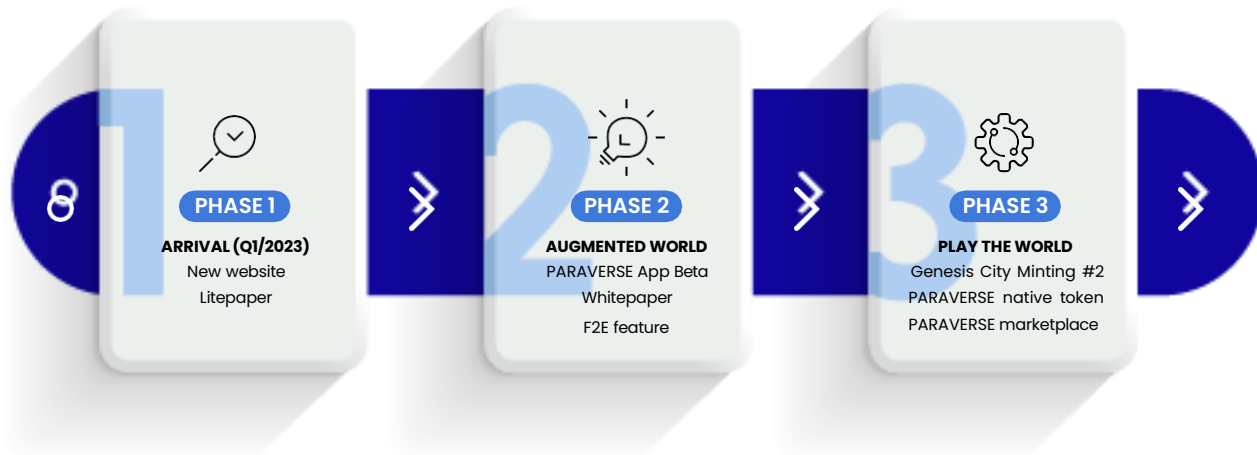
1

PHASE 1

ARRIVAL (Q1/2023)
New website
Litepaper

2

PHASE 2

AUGMENTED WORLD
PARAVERSE App Beta
Whitepaper
F2E feature

3

PHASE 3

PLAY THE WORLD
Genesis City Minting #2
PARAVERSE native token
PARAVERSE marketplace